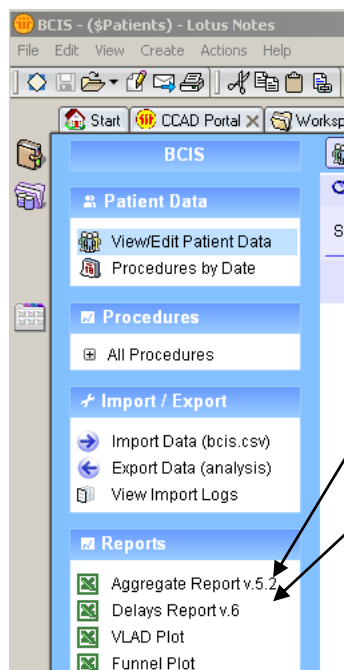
BCIS - ($Patients) - Lotus Notes

File Edit View Create Actions Help

Start CCAD Portal Worksp

BCIS

Patient Data

View/Edit Patient Data

Procedures by Date

Procedures

All Procedures

Import / Export

Import Data (bcis.csv)

Export Data (analysis)

View Import Logs

Reports

Aggregate Report v.5.2

Delays Report v.6

VLAD Plot

Funnel Plot